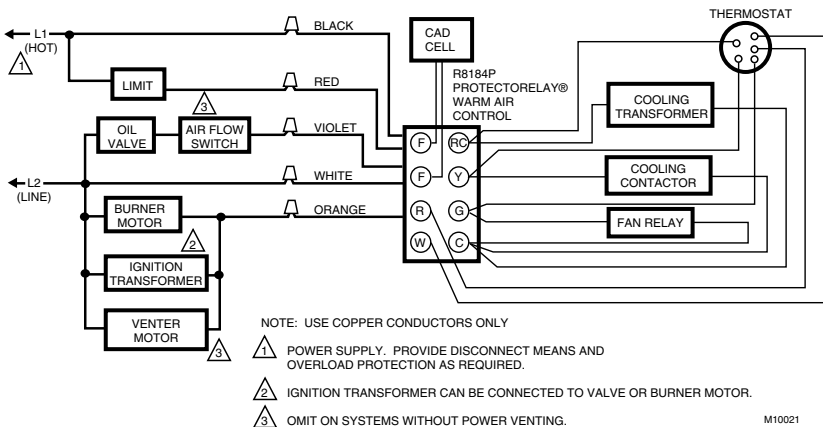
L1
(HOT)
1
LIMIT
3
OIL VALVE
AIR FLOW SWITCH
L2
(LINE)
BURNER MOTOR
2
IGNITION TRANSFORMER
VENTER MOTOR
3
BLACK
RED
VIOLET
WHITE
ORANGE
CAD CELL
R8184P PROTECTORELAY® WARM AIR CONTROL
F
F
R
W
RC
Y
G
C
THERMOSTAT
COOLING TRANSFORMER
COOLING CONTACTOR
FAN RELAY

NOTE: USE COPPER CONDUCTORS ONLY

1 POWER SUPPLY. PROVIDE DISCONNECT MEANS AND OVERLOAD PROTECTION AS REQUIRED.

2 IGNITION TRANSFORMER CAN BE CONNECTED TO VALVE OR BURNER MOTOR.

3 OMIT ON SYSTEMS WITHOUT POWER VENTING.

M10021